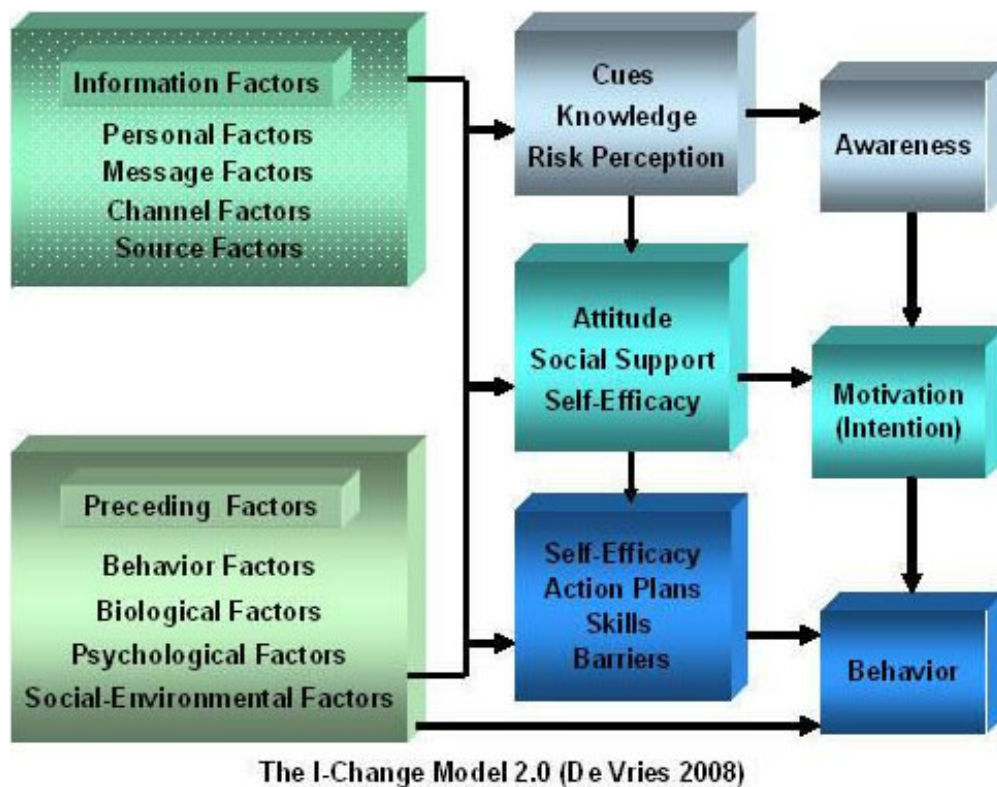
Information Factors

Personal Factors
Message Factors
Channel Factors
Source Factors

Cues
Knowledge
Risk Perception

Awareness

Attitude
Social Support
Self-Efficacy

Motivation
(Intention)

Preceding Factors

Behavior Factors
Biological Factors
Psychological Factors
Social-Environmental Factors

Self-Efficacy
Action Plans
Skills
Barriers

Behavior

The I-Change Model 2.0 (De Vries 2008)